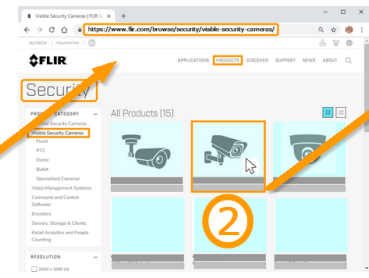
Visible Security Cameras | FLIR S
https://www.flir.com/browse/security/visible-security-cameras/
FLIR
APPLICATIONS PRODUCTS DISCOVER SUPPORT NEWS ABOUT
Security
PRODUCT CATEGORY
Visible Security Cameras
Fixed
PTZ
Dome
Bullet
Specialized Cameras
Video Management Systems
Command and Control Software
Encoders
Servers, Storage & Clients
Retail Analytics and People Counting
All Products (15)
2
RESOLUTION